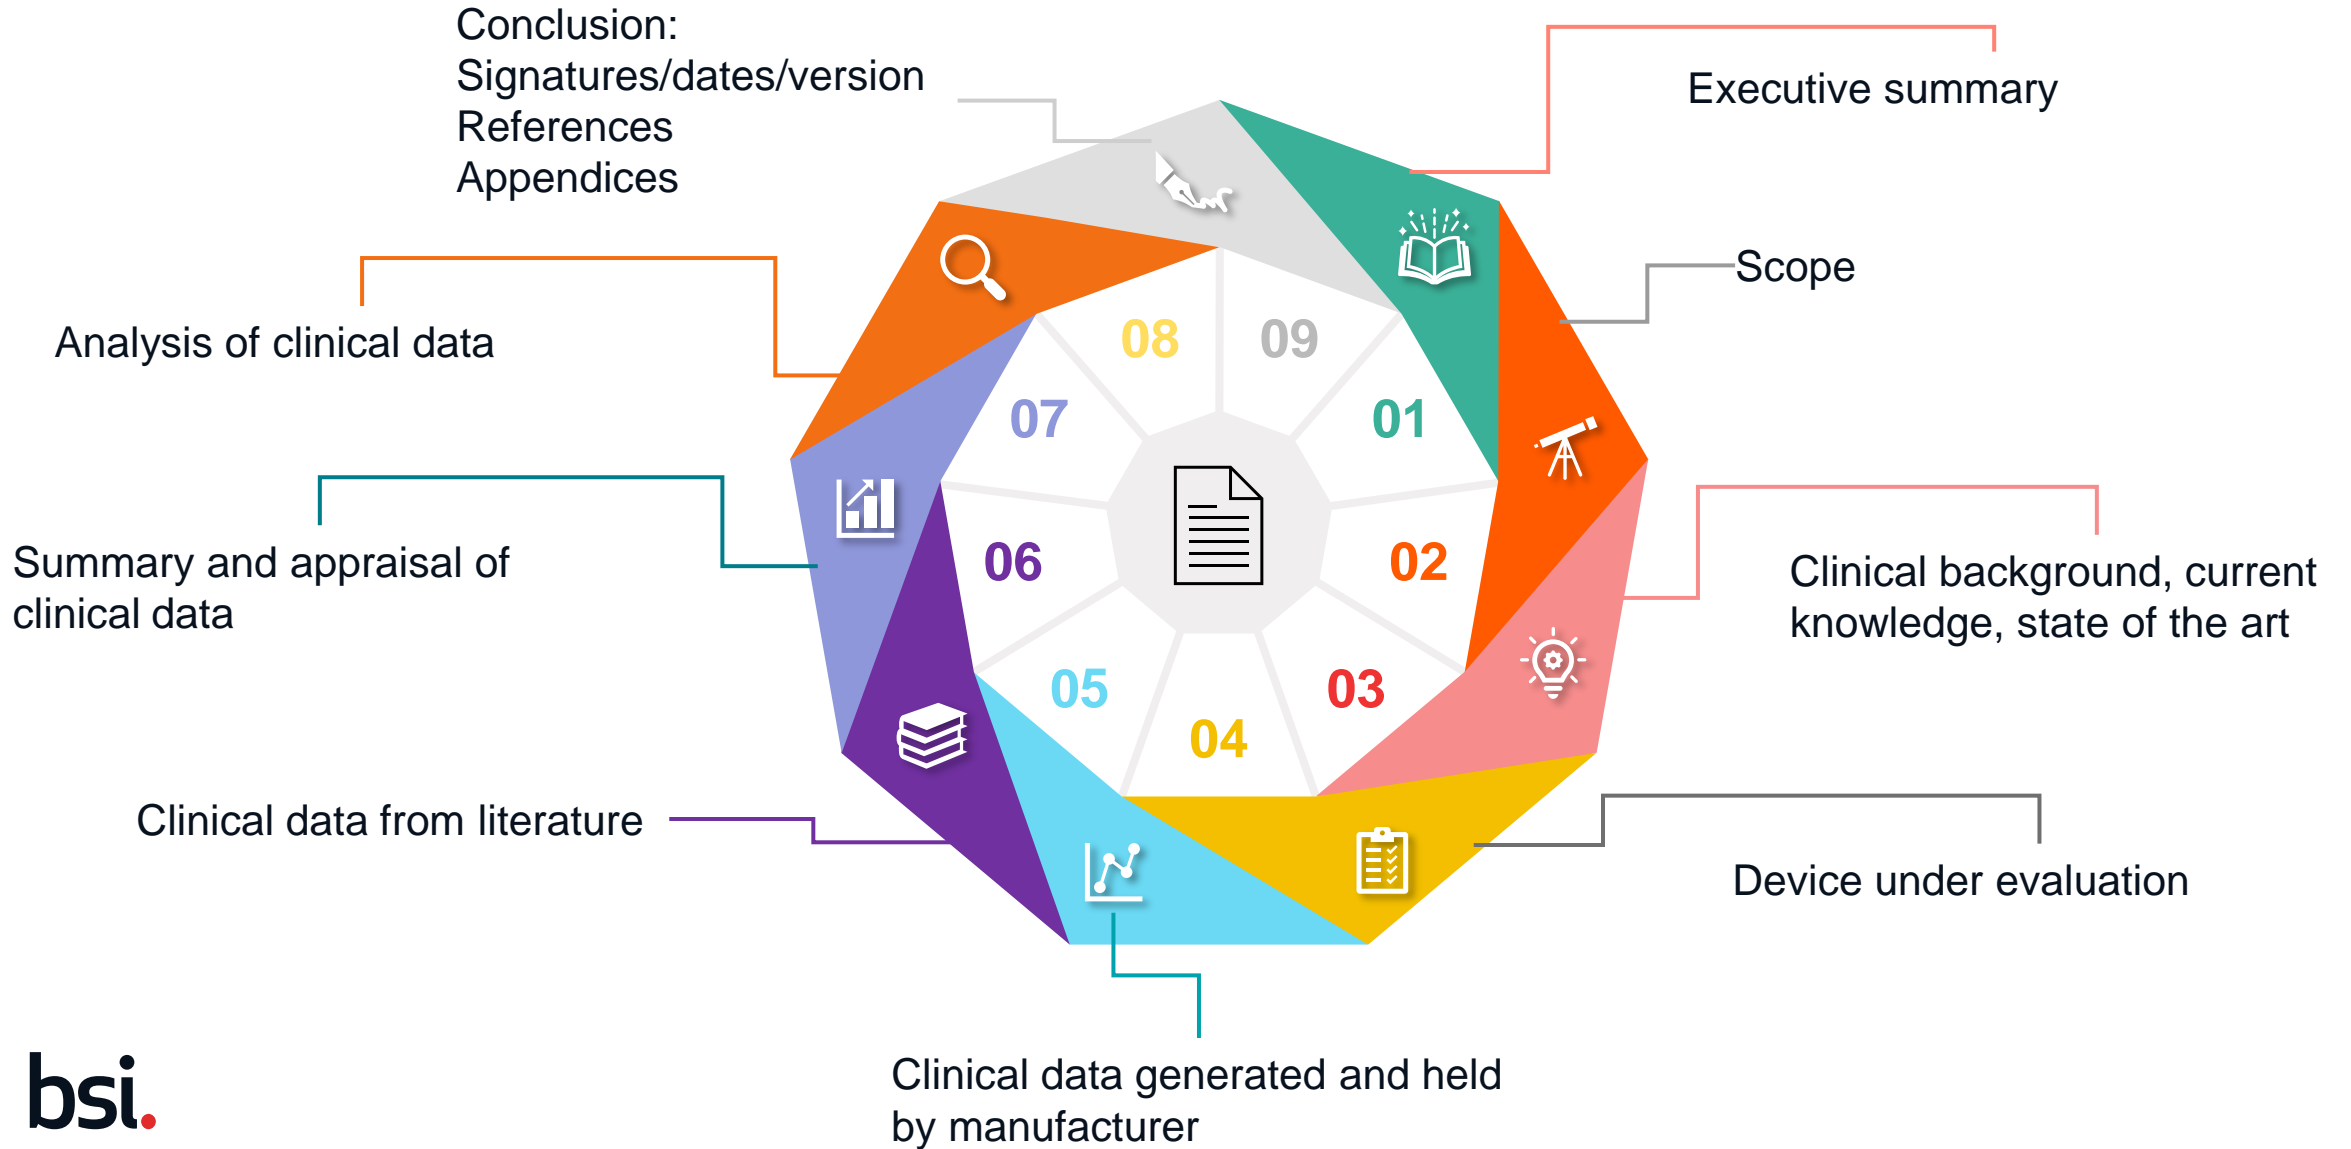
Conclusion:
Signatures/dates/version
References
Appendices

Executive summary

Scope

Analysis of clinical data

Summary and appraisal of clinical data

Clinical background, current knowledge, state of the art

Clinical data from literature

Device under evaluation

Clinical data generated and held by manufacturer

08 09
07 01
06 02
05 03
04

bsi.